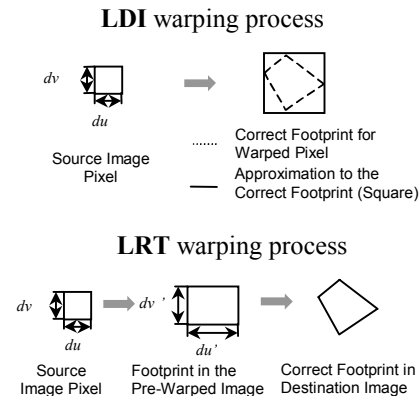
**LDI** warping process

$dv$

$du$

Source Image Pixel

Correct Footprint for Warped Pixel

Approximation to the Correct Footprint (Square)

**LRT** warping process

$dv$

$du$

$dv'$

$du'$

Source Image Pixel

Footprint in the Pre-Warped Image

Correct Footprint in Destination Image